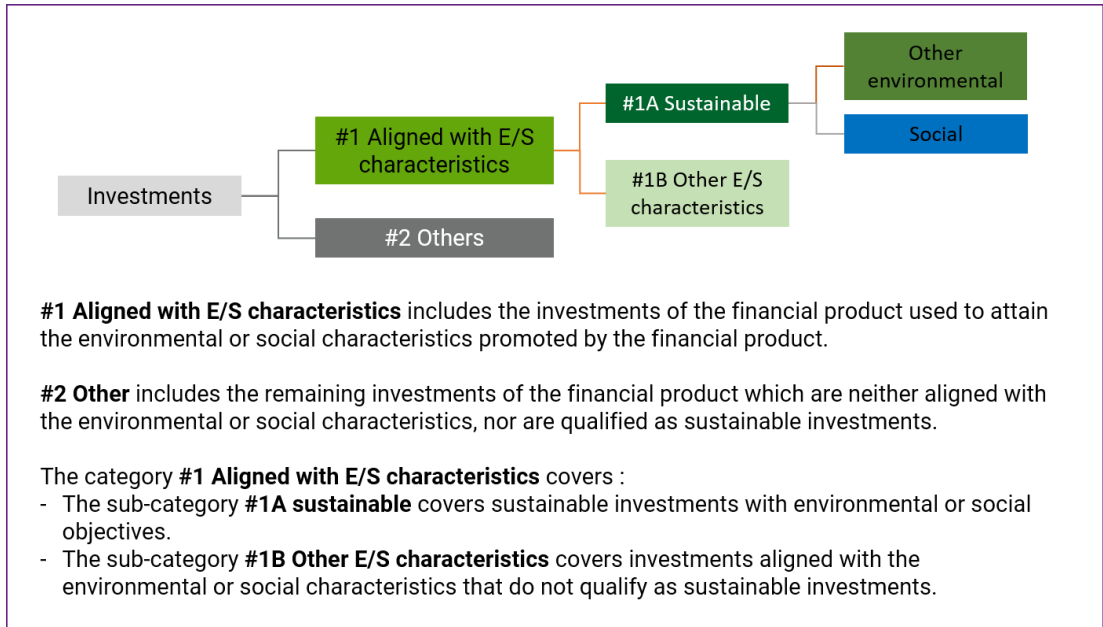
Investments

#1 Aligned with E/S characteristics

#2 Others

#1A Sustainable

#1B Other E/S characteristics

Other environmental

Social

**#1 Aligned with E/S characteristics** includes the investments of the financial product used to attain the environmental or social characteristics promoted by the financial product.

**#2 Other** includes the remaining investments of the financial product which are neither aligned with the environmental or social characteristics, nor are qualified as sustainable investments.

The category **#1 Aligned with E/S characteristics** covers :
- The sub-category **#1A sustainable** covers sustainable investments with environmental or social objectives.
- The sub-category **#1B Other E/S characteristics** covers investments aligned with the environmental or social characteristics that do not qualify as sustainable investments.